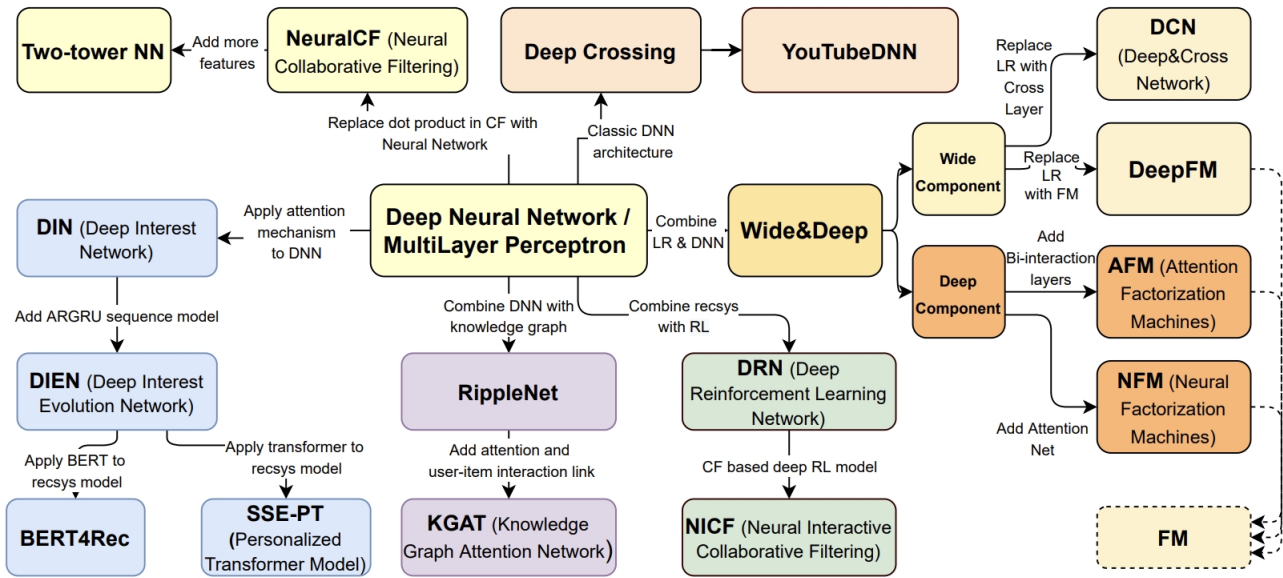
Two-tower NN

Add more features

NeuralCF (Neural Collaborative Filtering)

Deep Crossing

YouTubeDNN

Replace LR with Cross Layer

DCN (Deep&Cross Network)

Replace dot product in CF with Neural Network

Classic DNN architecture

Wide Component

Replace LR with FM

DeepFM

DIN (Deep Interest Network)

Apply attention mechanism to DNN

Deep Neural Network / MultiLayer Perceptron

Combine LR & DNN

Wide&Deep

Add Bi-interaction layers

Deep Component

AFM (Attention Factorization Machines)

Add ARGRU sequence model

Combine DNN with knowledge graph

Combine recsys with RL

DIEN (Deep Interest Evolution Network)

RippleNet

DRN (Deep Reinforcement Learning Network)

NFM (Neural Factorization Machines)

Add Attention Net

Apply BERT to recsys model

Apply transformer to recsys model

Add attention and user-item interaction link

CF based deep RL model

BERT4Rec

SSE-PT (Personalized Transformer Model)

KGAT (Knowledge Graph Attention Network)

NICF (Neural Interactive Collaborative Filtering)

FM